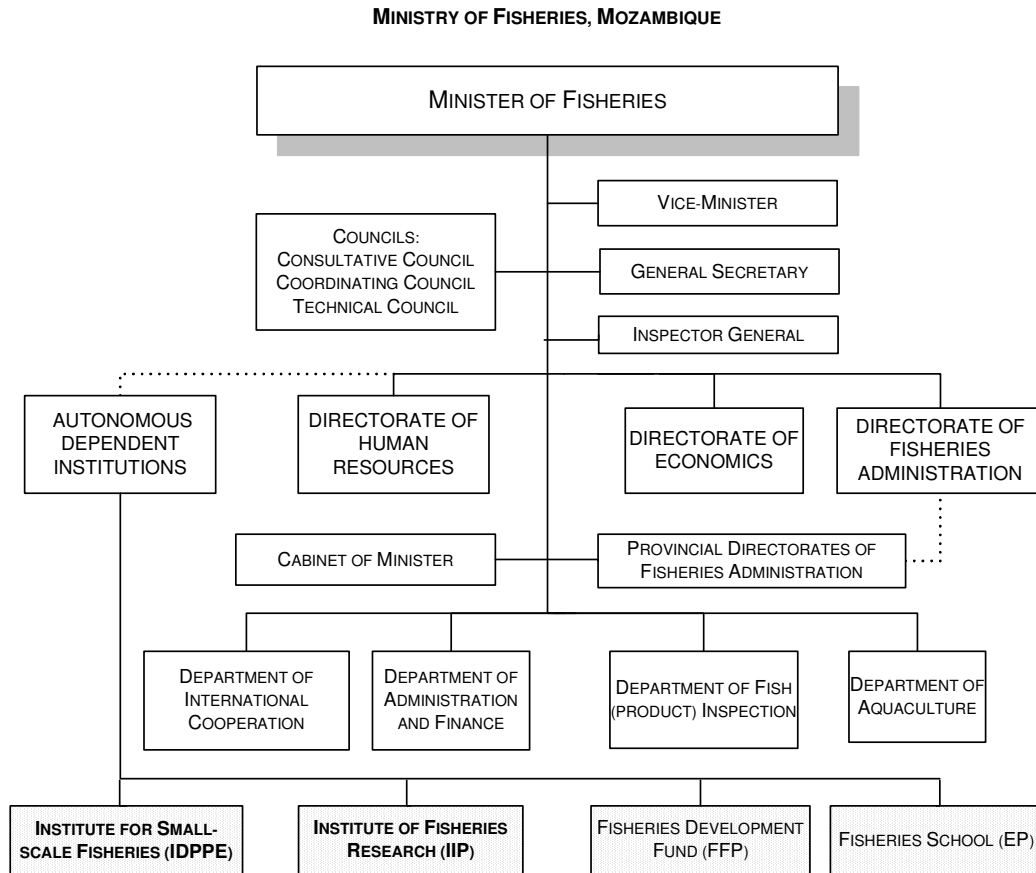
MINISTRY OF FISHERIES, MOZAMBIQUE

MINISTER OF FISHERIES

VICE-MINISTER

COUNCILS:
CONSULTATIVE COUNCIL
COORDINATING COUNCIL
TECHNICAL COUNCIL

GENERAL SECRETARY

INSPECTOR GENERAL

AUTONOMOUS DEPENDENT INSTITUTIONS

DIRECTORATE OF HUMAN RESOURCES

DIRECTORATE OF ECONOMICS

DIRECTORATE OF FISHERIES ADMINISTRATION

CABINET OF MINISTER

PROVINCIAL DIRECTORATES OF FISHERIES ADMINISTRATION

DEPARTMENT OF INTERNATIONAL COOPERATION

DEPARTMENT OF ADMINISTRATION AND FINANCE

DEPARTMENT OF FISH (PRODUCT) INSPECTION

DEPARTMENT OF AQUACULTURE

INSTITUTE FOR SMALL-SCALE FISHERIES (IDPPE)

INSTITUTE OF FISHERIES RESEARCH (IIP)

FISHERIES DEVELOPMENT FUND (FFP)

FISHERIES SCHOOL (EP)